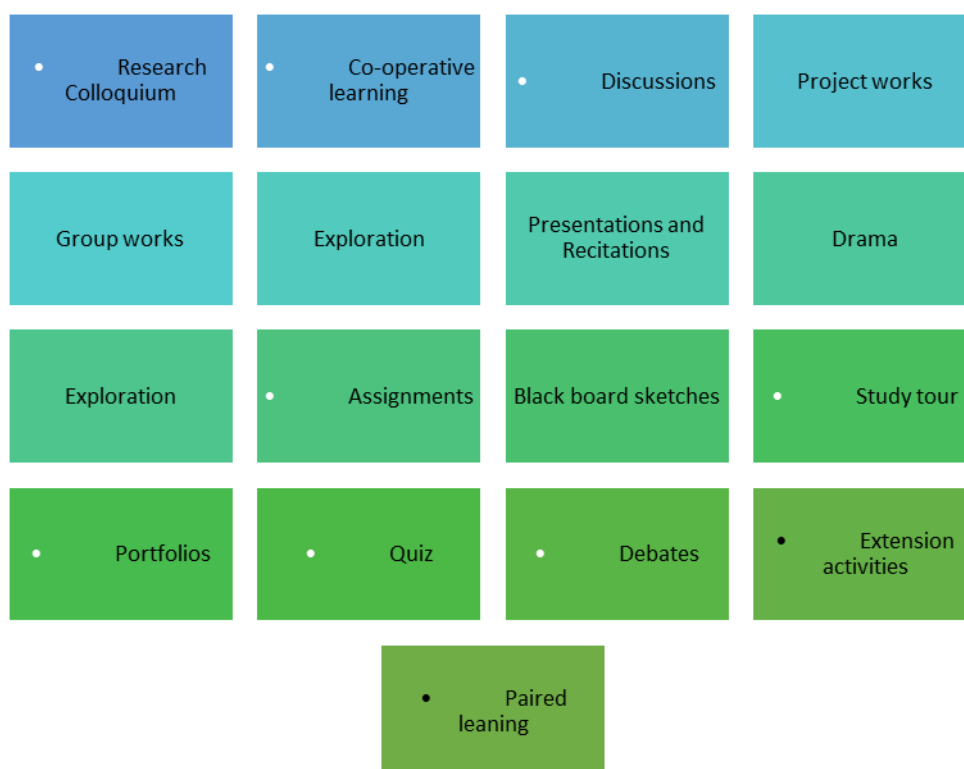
• Research Colloquium

• Co-operative learning

• Discussions

Project works

Group works

Exploration

Presentations and Recitations

Drama

Exploration

• Assignments

Black board sketches

• Study tour

• Portfolios

• Quiz

• Debates

• Extension activities

• Paired leaning